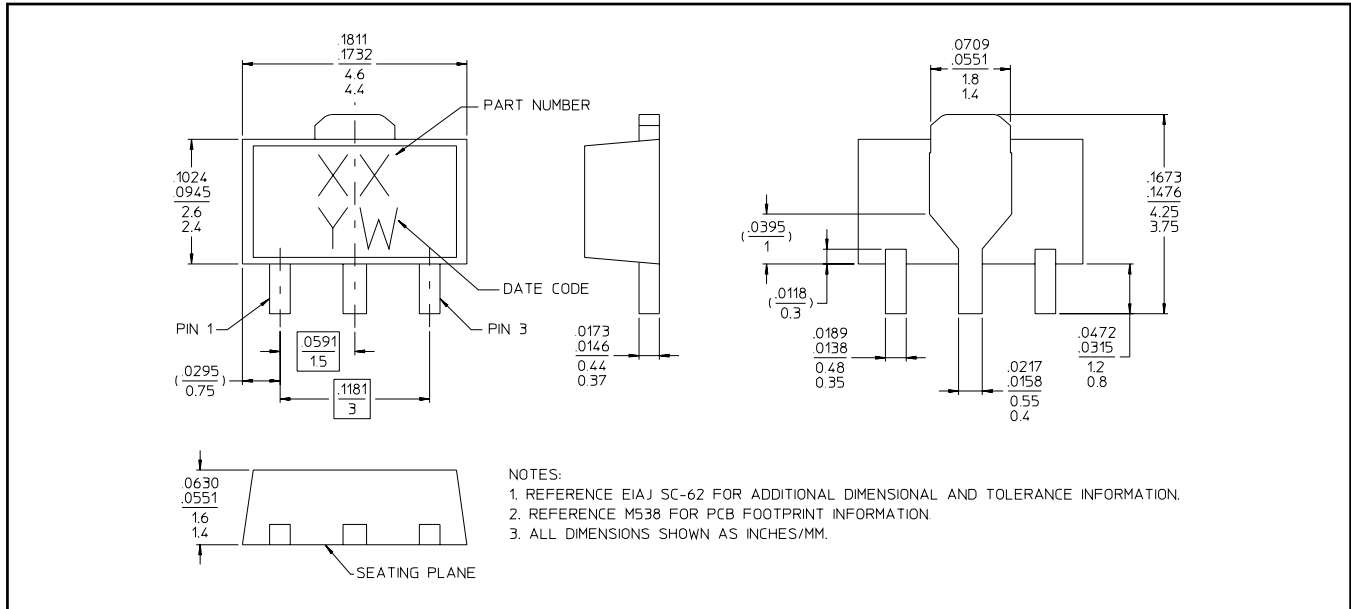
.1811
.1732
4.6
4.4

PART NUMBER

.1024
.0945
2.6
2.4

XX
YW

DATE CODE

PIN 1

PIN 3

.0591
1.5

(.0295
0.75)

.1181
3

.0173
.0146
0.44
0.37

.0709
.0551
1.8
1.4

.1673
.1476
4.25
3.75

(.0395
1)

(.0118
0.3)

.0189
.0138
0.48
0.35

.0217
.0158
0.55
0.4

.0472
.0315
1.2
0.8

.0630
.0551
1.6
1.4

SEATING PLANE

NOTES:
1. REFERENCE EIAJ SC-62 FOR ADDITIONAL DIMENSIONAL AND TOLERANCE INFORMATION.
2. REFERENCE M538 FOR PCB FOOTPRINT INFORMATION.
3. ALL DIMENSIONS SHOWN AS INCHES/MM.